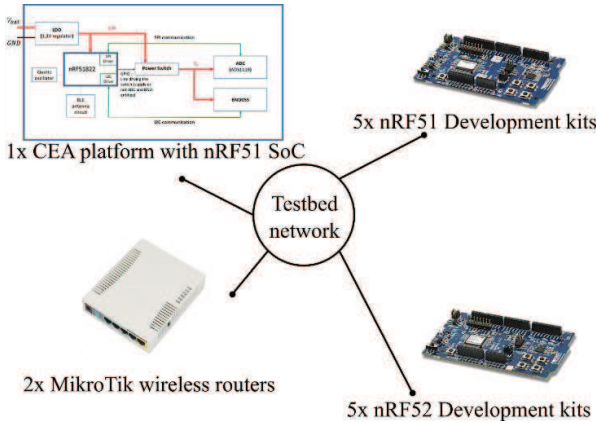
$V_{BAT}$
GND
LDO
(3.3V regulator)
SPI communication
nRF51822
Quartz oscillator
BLE antenna circuit
Power Switch
ADC
ENOSESS
I2C communication

1x CEA platform with nRF51 SoC

5x nRF51 Development kits

Testbed network

2x MikroTik wireless routers

5x nRF52 Development kits